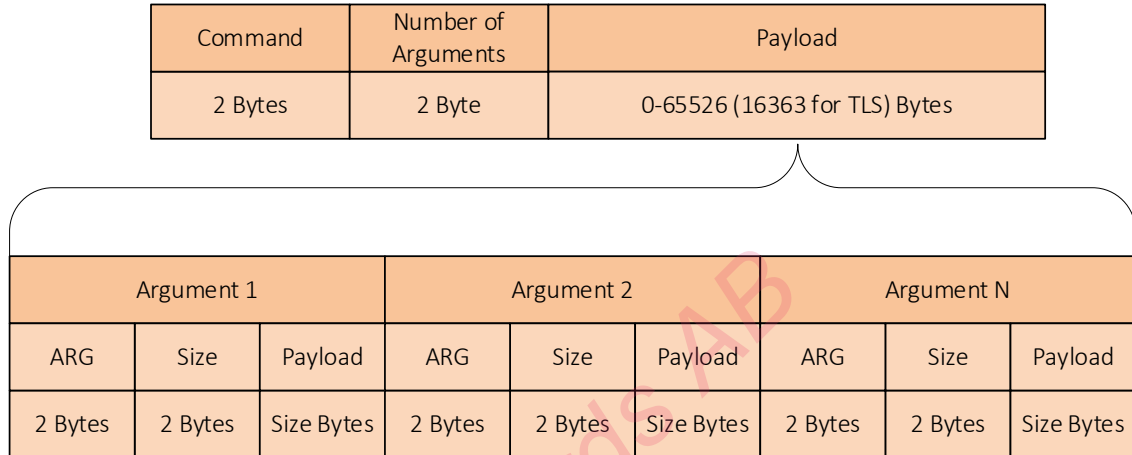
| Command | Number of Arguments | Payload |
|---|---|---|
| 2 Bytes | 2 Byte | 0-65526 (16363 for TLS) Bytes |

| Argument 1 | | | Argument 2 | | | Argument N | | |
|---|---|---|---|---|---|---|---|---|
| ARG | Size | Payload | ARG | Size | Payload | ARG | Size | Payload |
| 2 Bytes | 2 Bytes | Size Bytes | 2 Bytes | 2 Bytes | Size Bytes | 2 Bytes | 2 Bytes | Size Bytes |

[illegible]ds AB